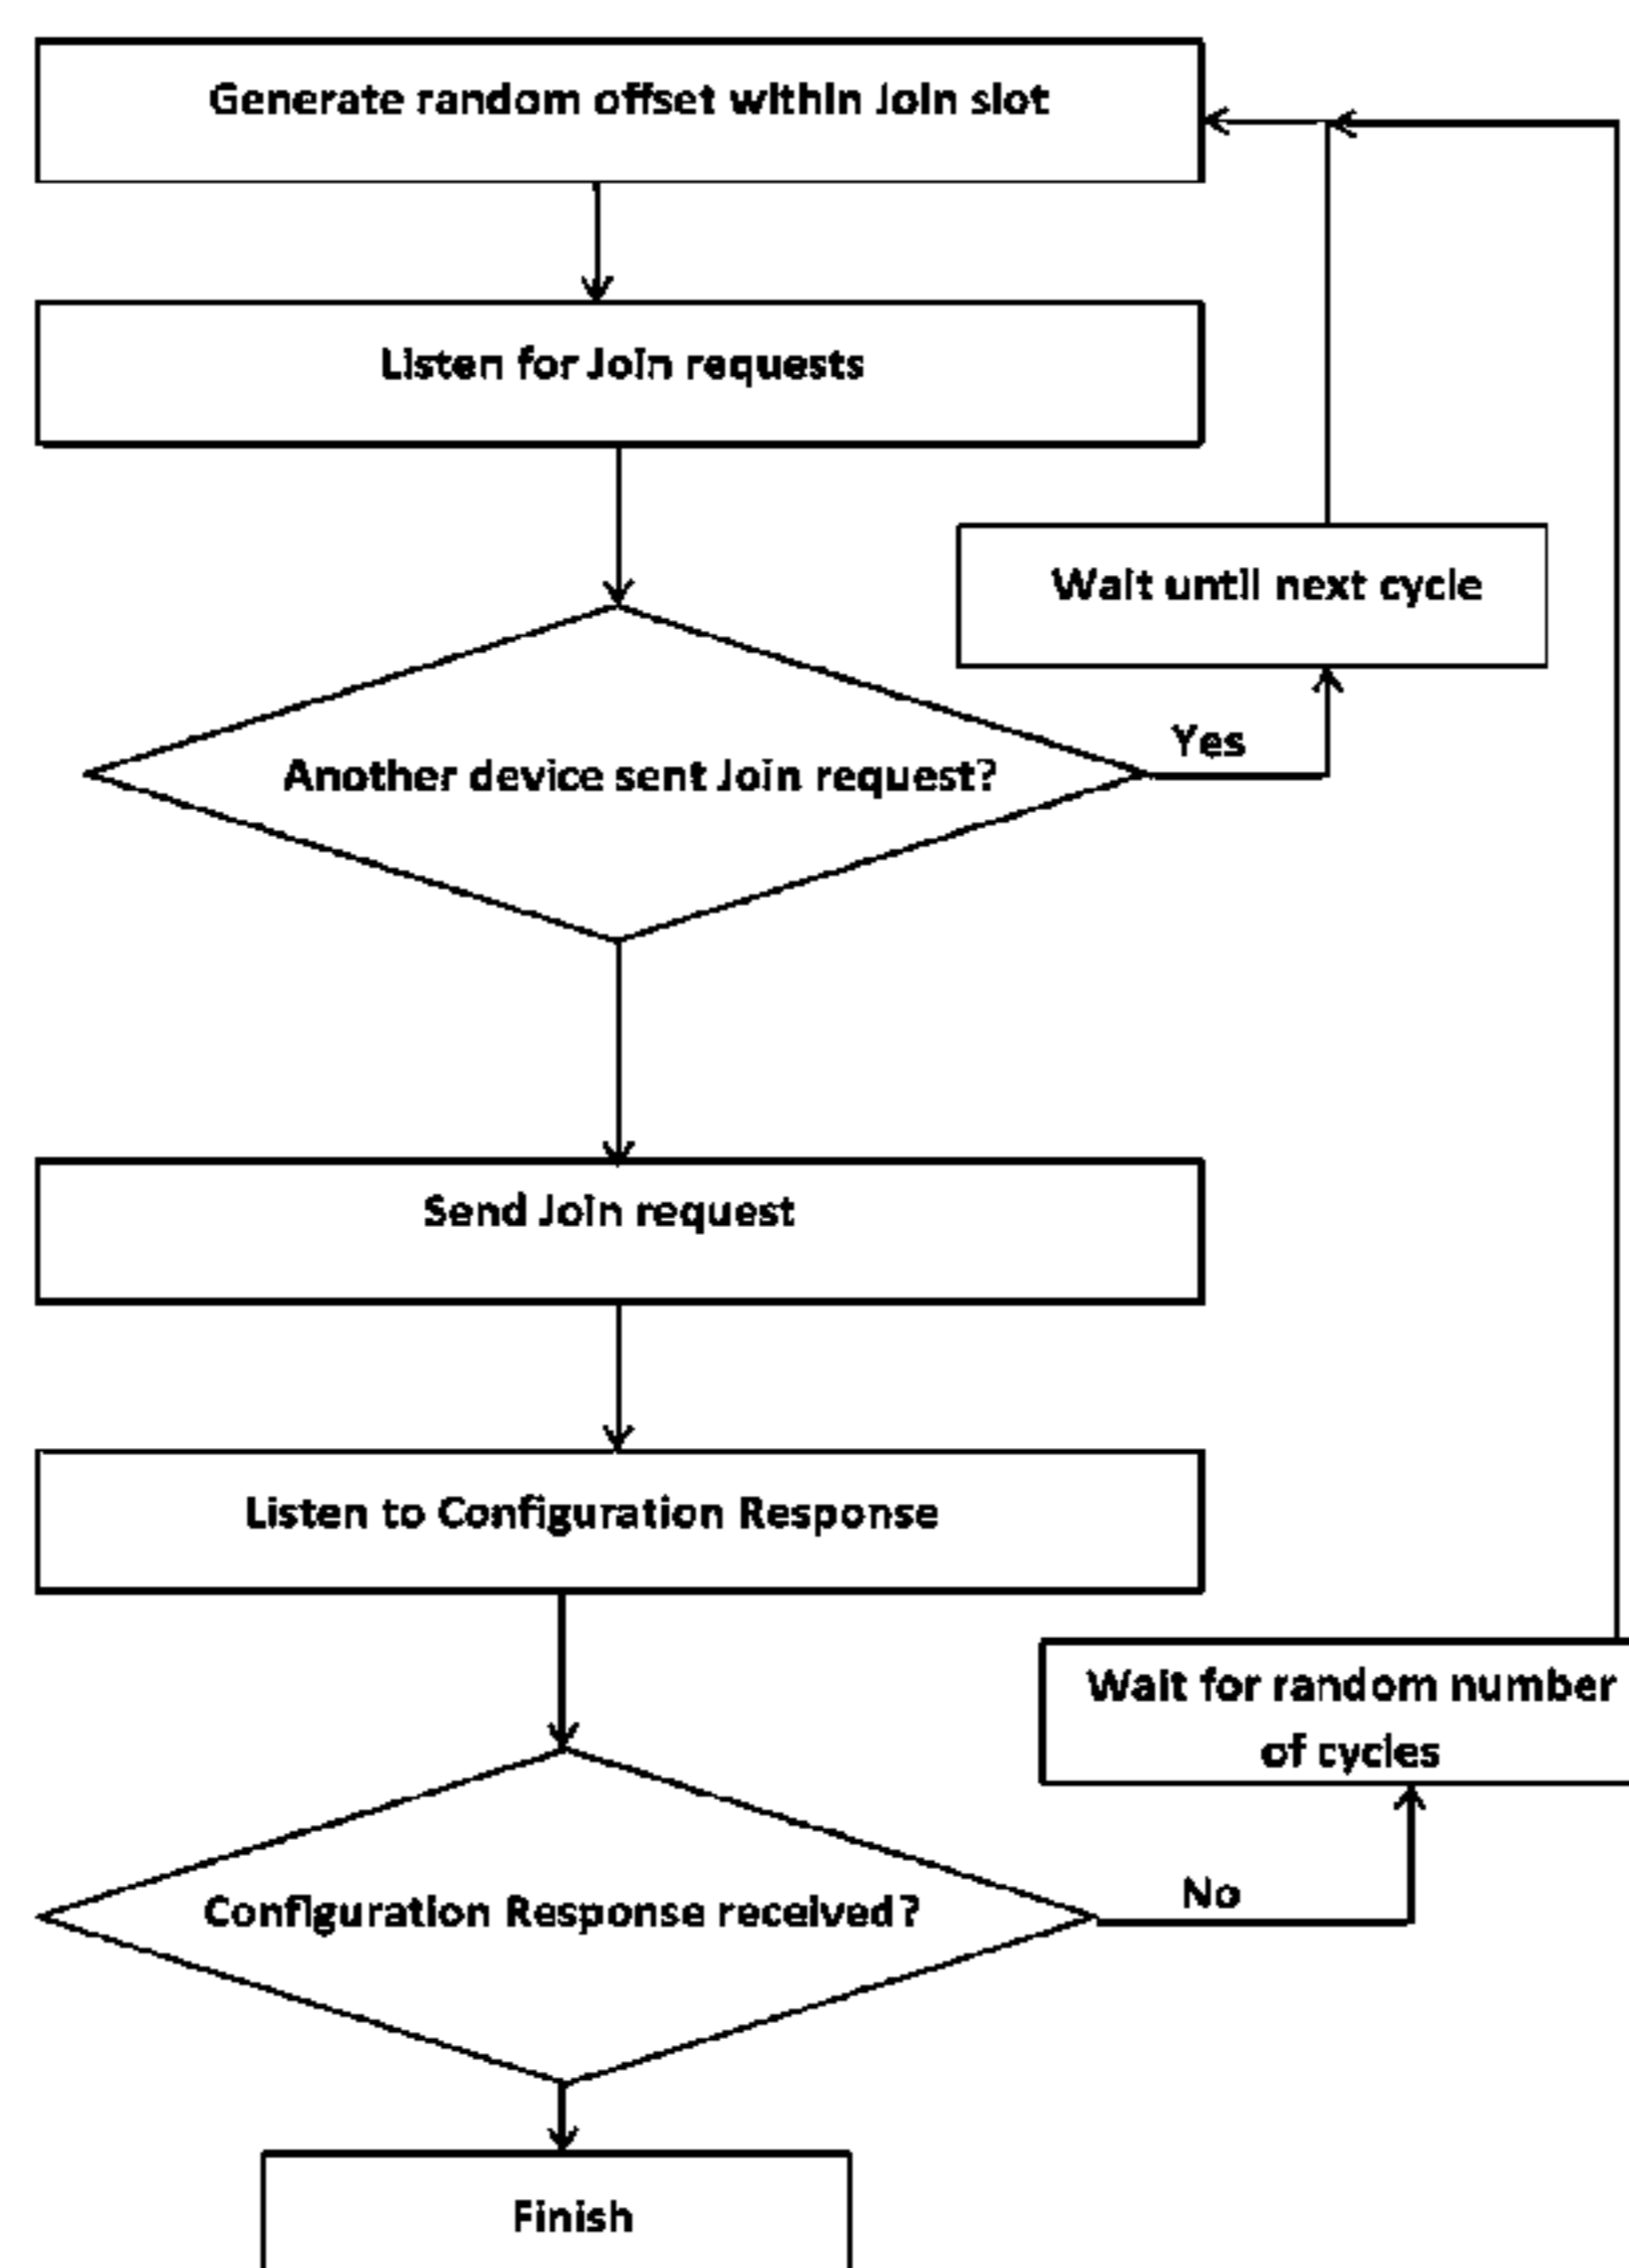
Generate random offset within Join slot

Listen for Join requests

Wait until next cycle

Yes

Another device sent Join request?

Send Join request

Listen to Configuration Response

Wait for random number of cycles

No

Configuration Response received?

Finish